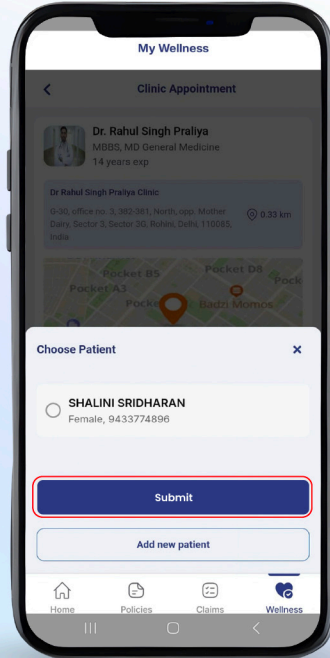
My Wellness

Clinic Appointment

Dr. Rahul Singh Praliya
MBBS, MD General Medicine
14 years exp

Dr Rahul Singh Praliya Clinic
0-30, office no. 3, 382-361, North, opp. Mother Dairy, Sector 3, Sector 30, Rohini, Delhi, 110085, India
0.33 km

Pocket B5
Pocket D8
Pocket A3
Pock
Badzi Momos

Choose Patient
×

SHALINI SRIDHARAN
Female, 9433774896

Submit

Add new patient

Home
Policies
Claims
Wellness